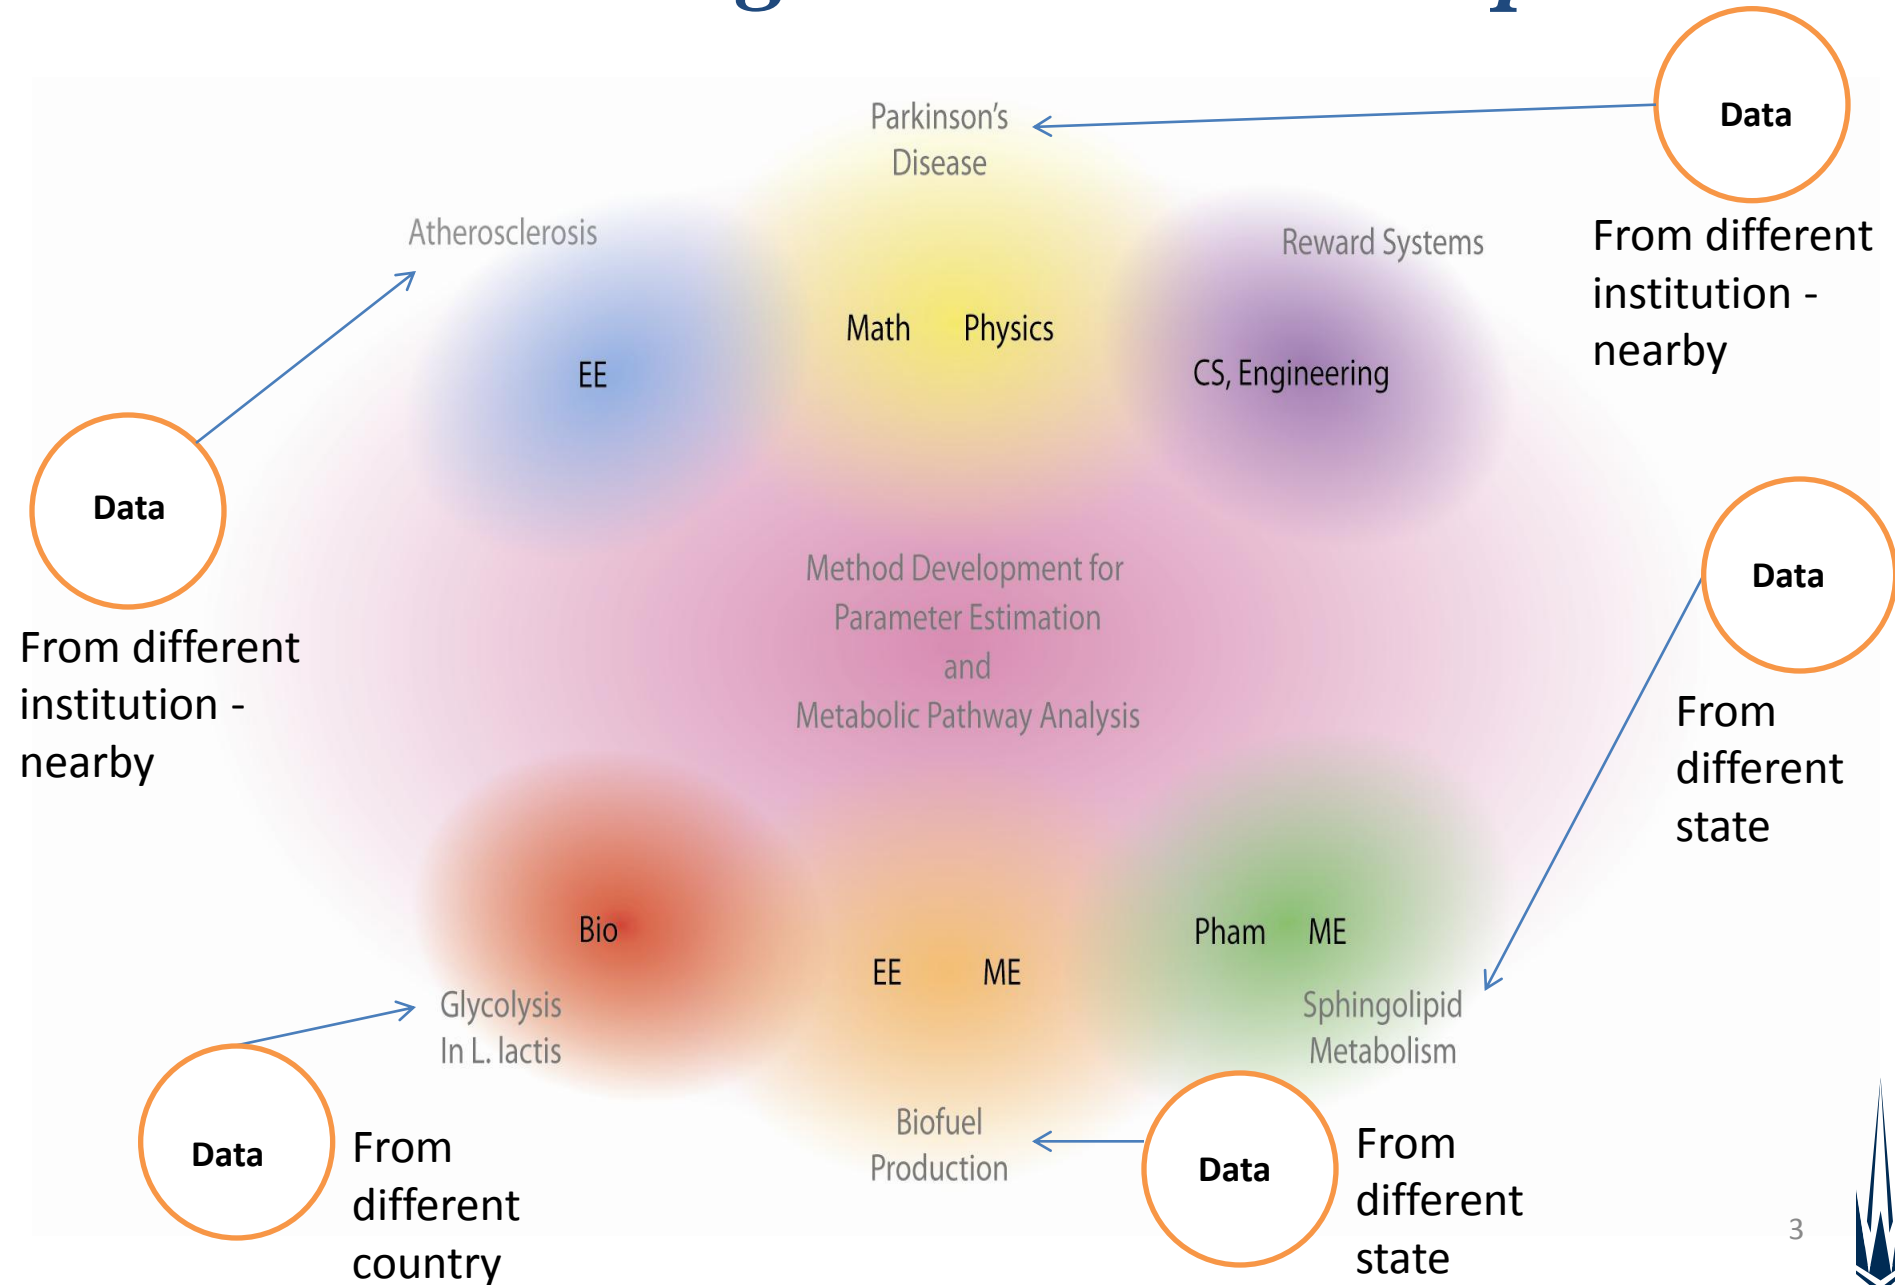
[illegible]

Parkinson's Disease

Data

From different institution - nearby

Atherosclerosis

Reward Systems

Math Physics

EE

CS, Engineering

Data

From different institution - nearby

Data

From different state

Method Development for Parameter Estimation and Metabolic Pathway Analysis

Bio

Pham ME

EE ME

Glycolysis In L. lactis

Sphingolipid Metabolism

Biofuel Production

Data

From different country

Data

From different state

3